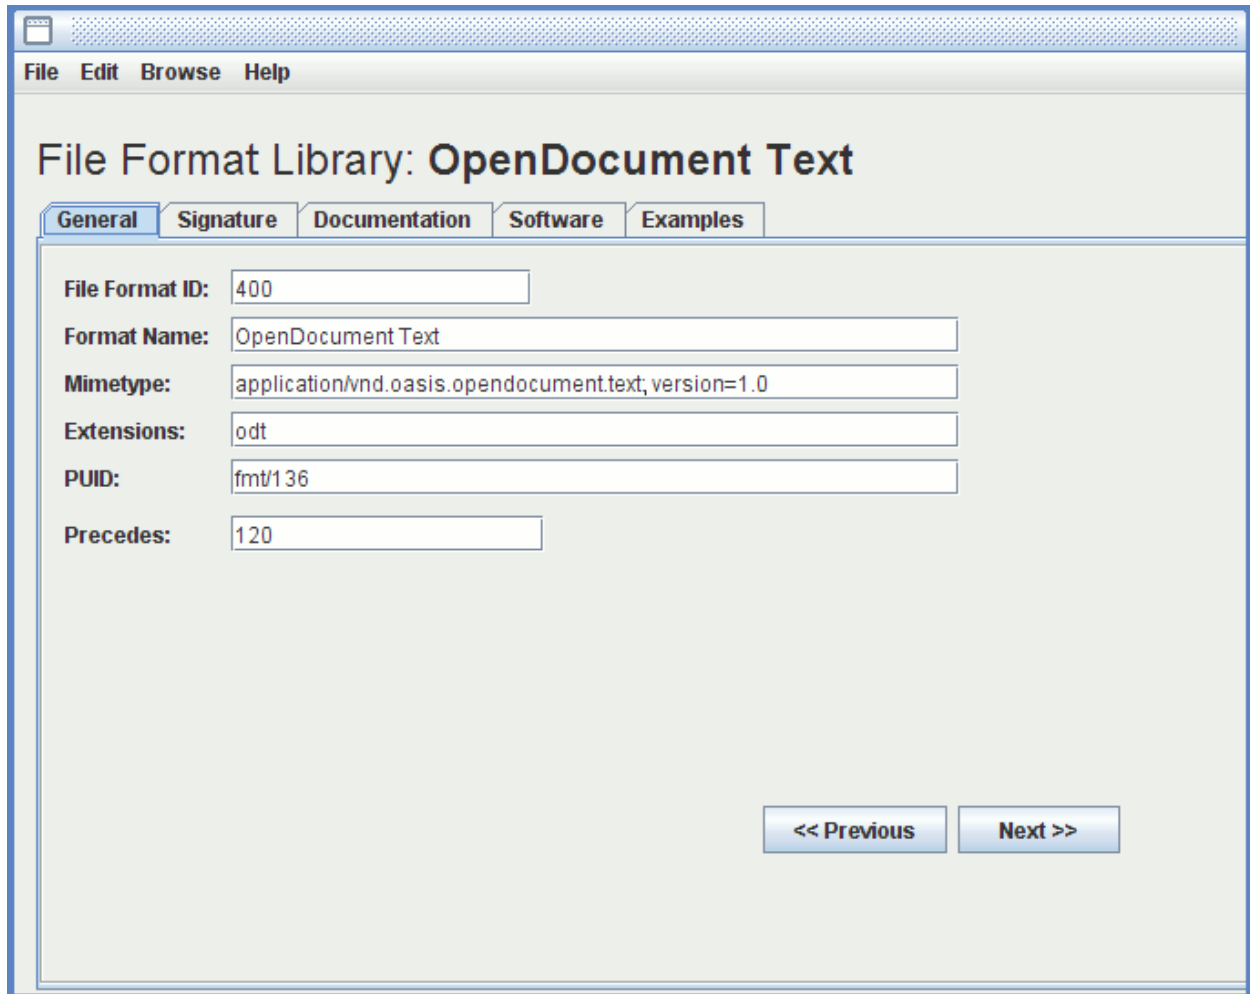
File Edit Browse Help

File Format Library: **OpenDocument Text**

General Signature Documentation Software Examples

File Format ID: 400

Format Name: OpenDocument Text

Mimetype: application/vnd.oasis.opendocument.text; version=1.0

Extensions: odt

PUID: fmt/136

Precedes: 120

<< Previous Next >>